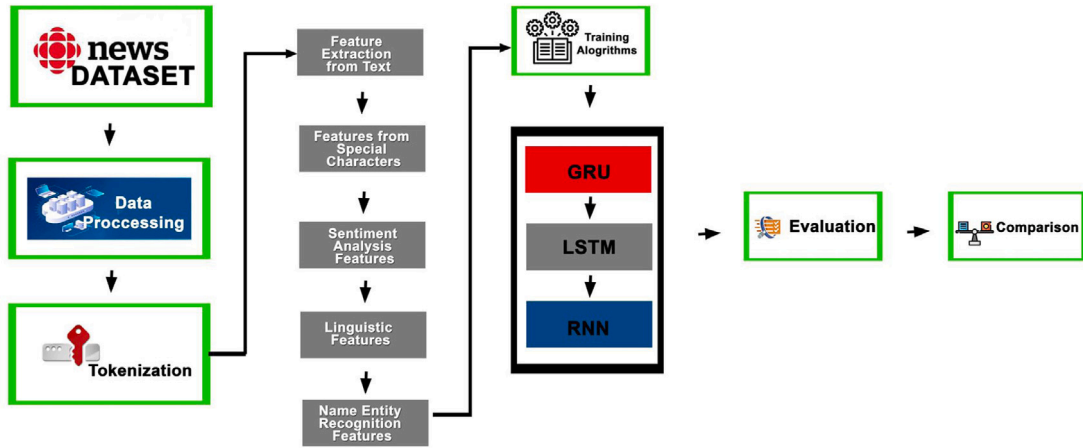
news DATASET

Data Proccessing

Tokenization

Feature Extraction from Text

Features from Special Characters

Sentiment Analysis Features

Linguistic Features

Name Entity Recognition Features

Training Alogrithms

GRU

LSTM

RNN

Evaluation

Comparison